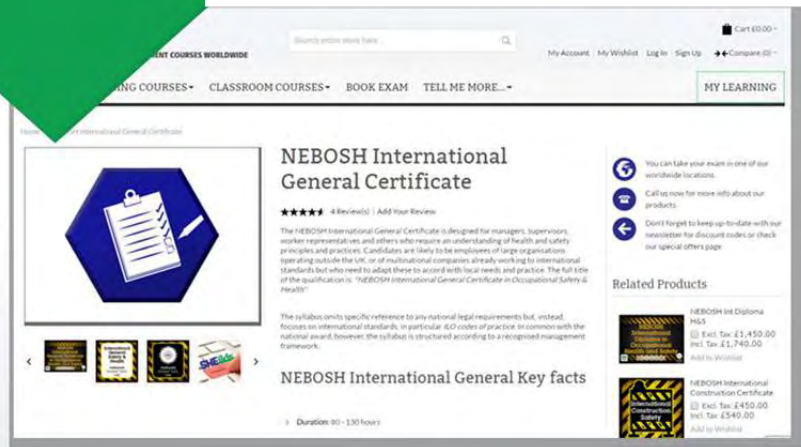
ENT COURSES WORLDWIDE

Search entire store here...

Cart £0.00

My Account My Wishlist Log In Sign Up Compare (0)

NING COURSES CLASSROOM COURSES BOOK EXAM TELL ME MORE... MY LEARNING

Home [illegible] International General Certificate

NEBOSH International General Certificate

4 Review(s) | Add Your Review

The NEBOSH International General Certificate is designed for managers, supervisors, worker representatives and others who require an understanding of health and safety principles and practices. Candidates are likely to be employees of large organisations operating outside the UK, or of multinational companies already working to international standards but who need to adapt these to accord with local needs and practice. The full title of the qualification is: "NEBOSH International General Certificate in Occupational Safety & Health".

The syllabus omits specific reference to any national legal requirements but, instead, focuses on international standards, in particular ILO codes of practice. In common with the national award, however, the syllabus is structured according to a recognised management framework.

NEBOSH International General Key facts

Duration: 80 - 130 hours

You can take your exam in one of our worldwide locations.

Call us now for more info about our products.

Don't forget to keep up-to-date with our newsletter for discount codes or check our special offers page

Related Products

NEBOSH Int Diploma H&S
Excl. Tax: £1,450.00
Incl. Tax: £1,740.00
Add to Wishlist

NEBOSH International Construction Certificate
Excl. Tax: £450.00
Incl. Tax: £540.00
Add to Wishlist